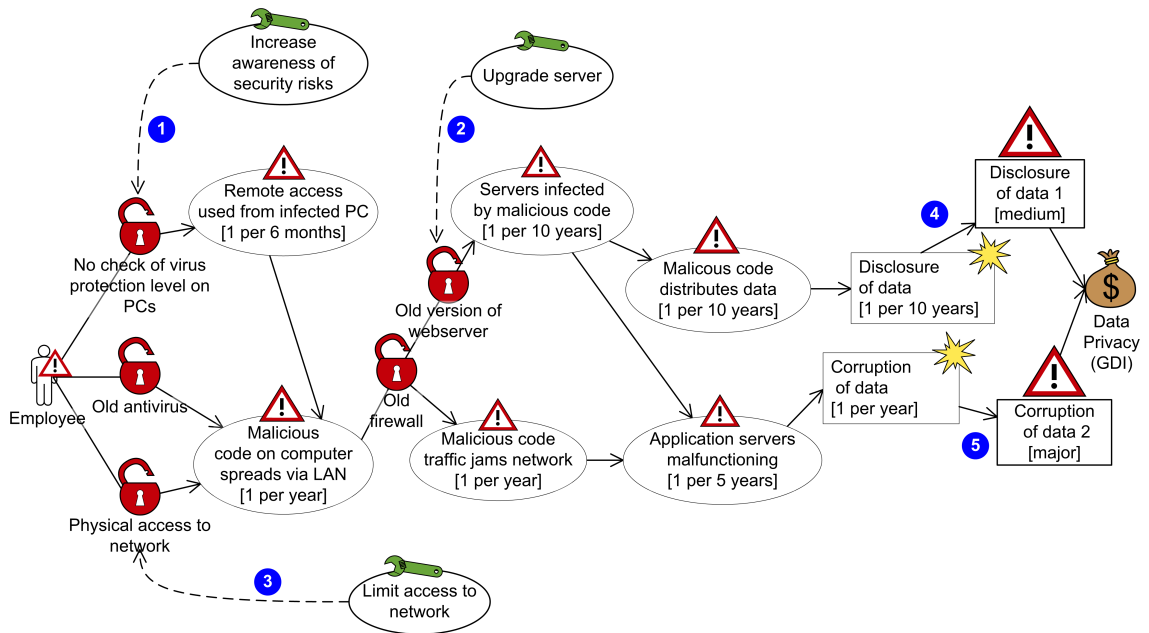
Increase awareness of security risks

Upgrade server

1

2

Remote access used from infected PC [1 per 6 months]

No check of virus protection level on PCs

Servers infected by malicious code [1 per 10 years]

Old version of webserver

Malicous code distributes data [1 per 10 years]

Disclosure of data [1 per 10 years]

4

Disclosure of data 1 [medium]

$

Data Privacy (GDI)

Employee

Old antivirus

Malicious code on computer spreads via LAN [1 per year]

Old firewall

Malicious code traffic jams network [1 per year]

Application servers malfunctioning [1 per 5 years]

Corruption of data [1 per year]

Corruption of data 2 [major]

5

Physical access to network

3

Limit access to network